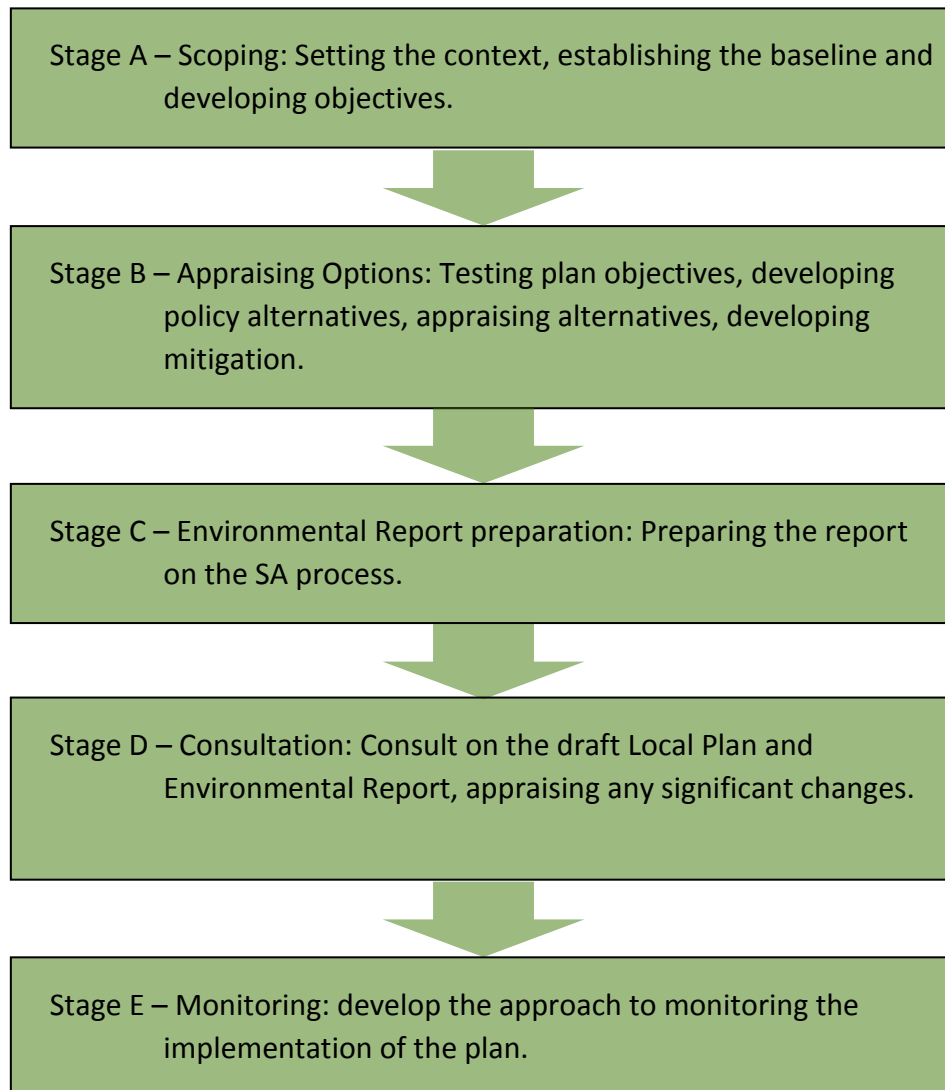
Stage A – Scoping: Setting the context, establishing the baseline and developing objectives.

Stage B – Appraising Options: Testing plan objectives, developing policy alternatives, appraising alternatives, developing mitigation.

Stage C – Environmental Report preparation: Preparing the report on the SA process.

Stage D – Consultation: Consult on the draft Local Plan and Environmental Report, appraising any significant changes.

Stage E – Monitoring: develop the approach to monitoring the implementation of the plan.